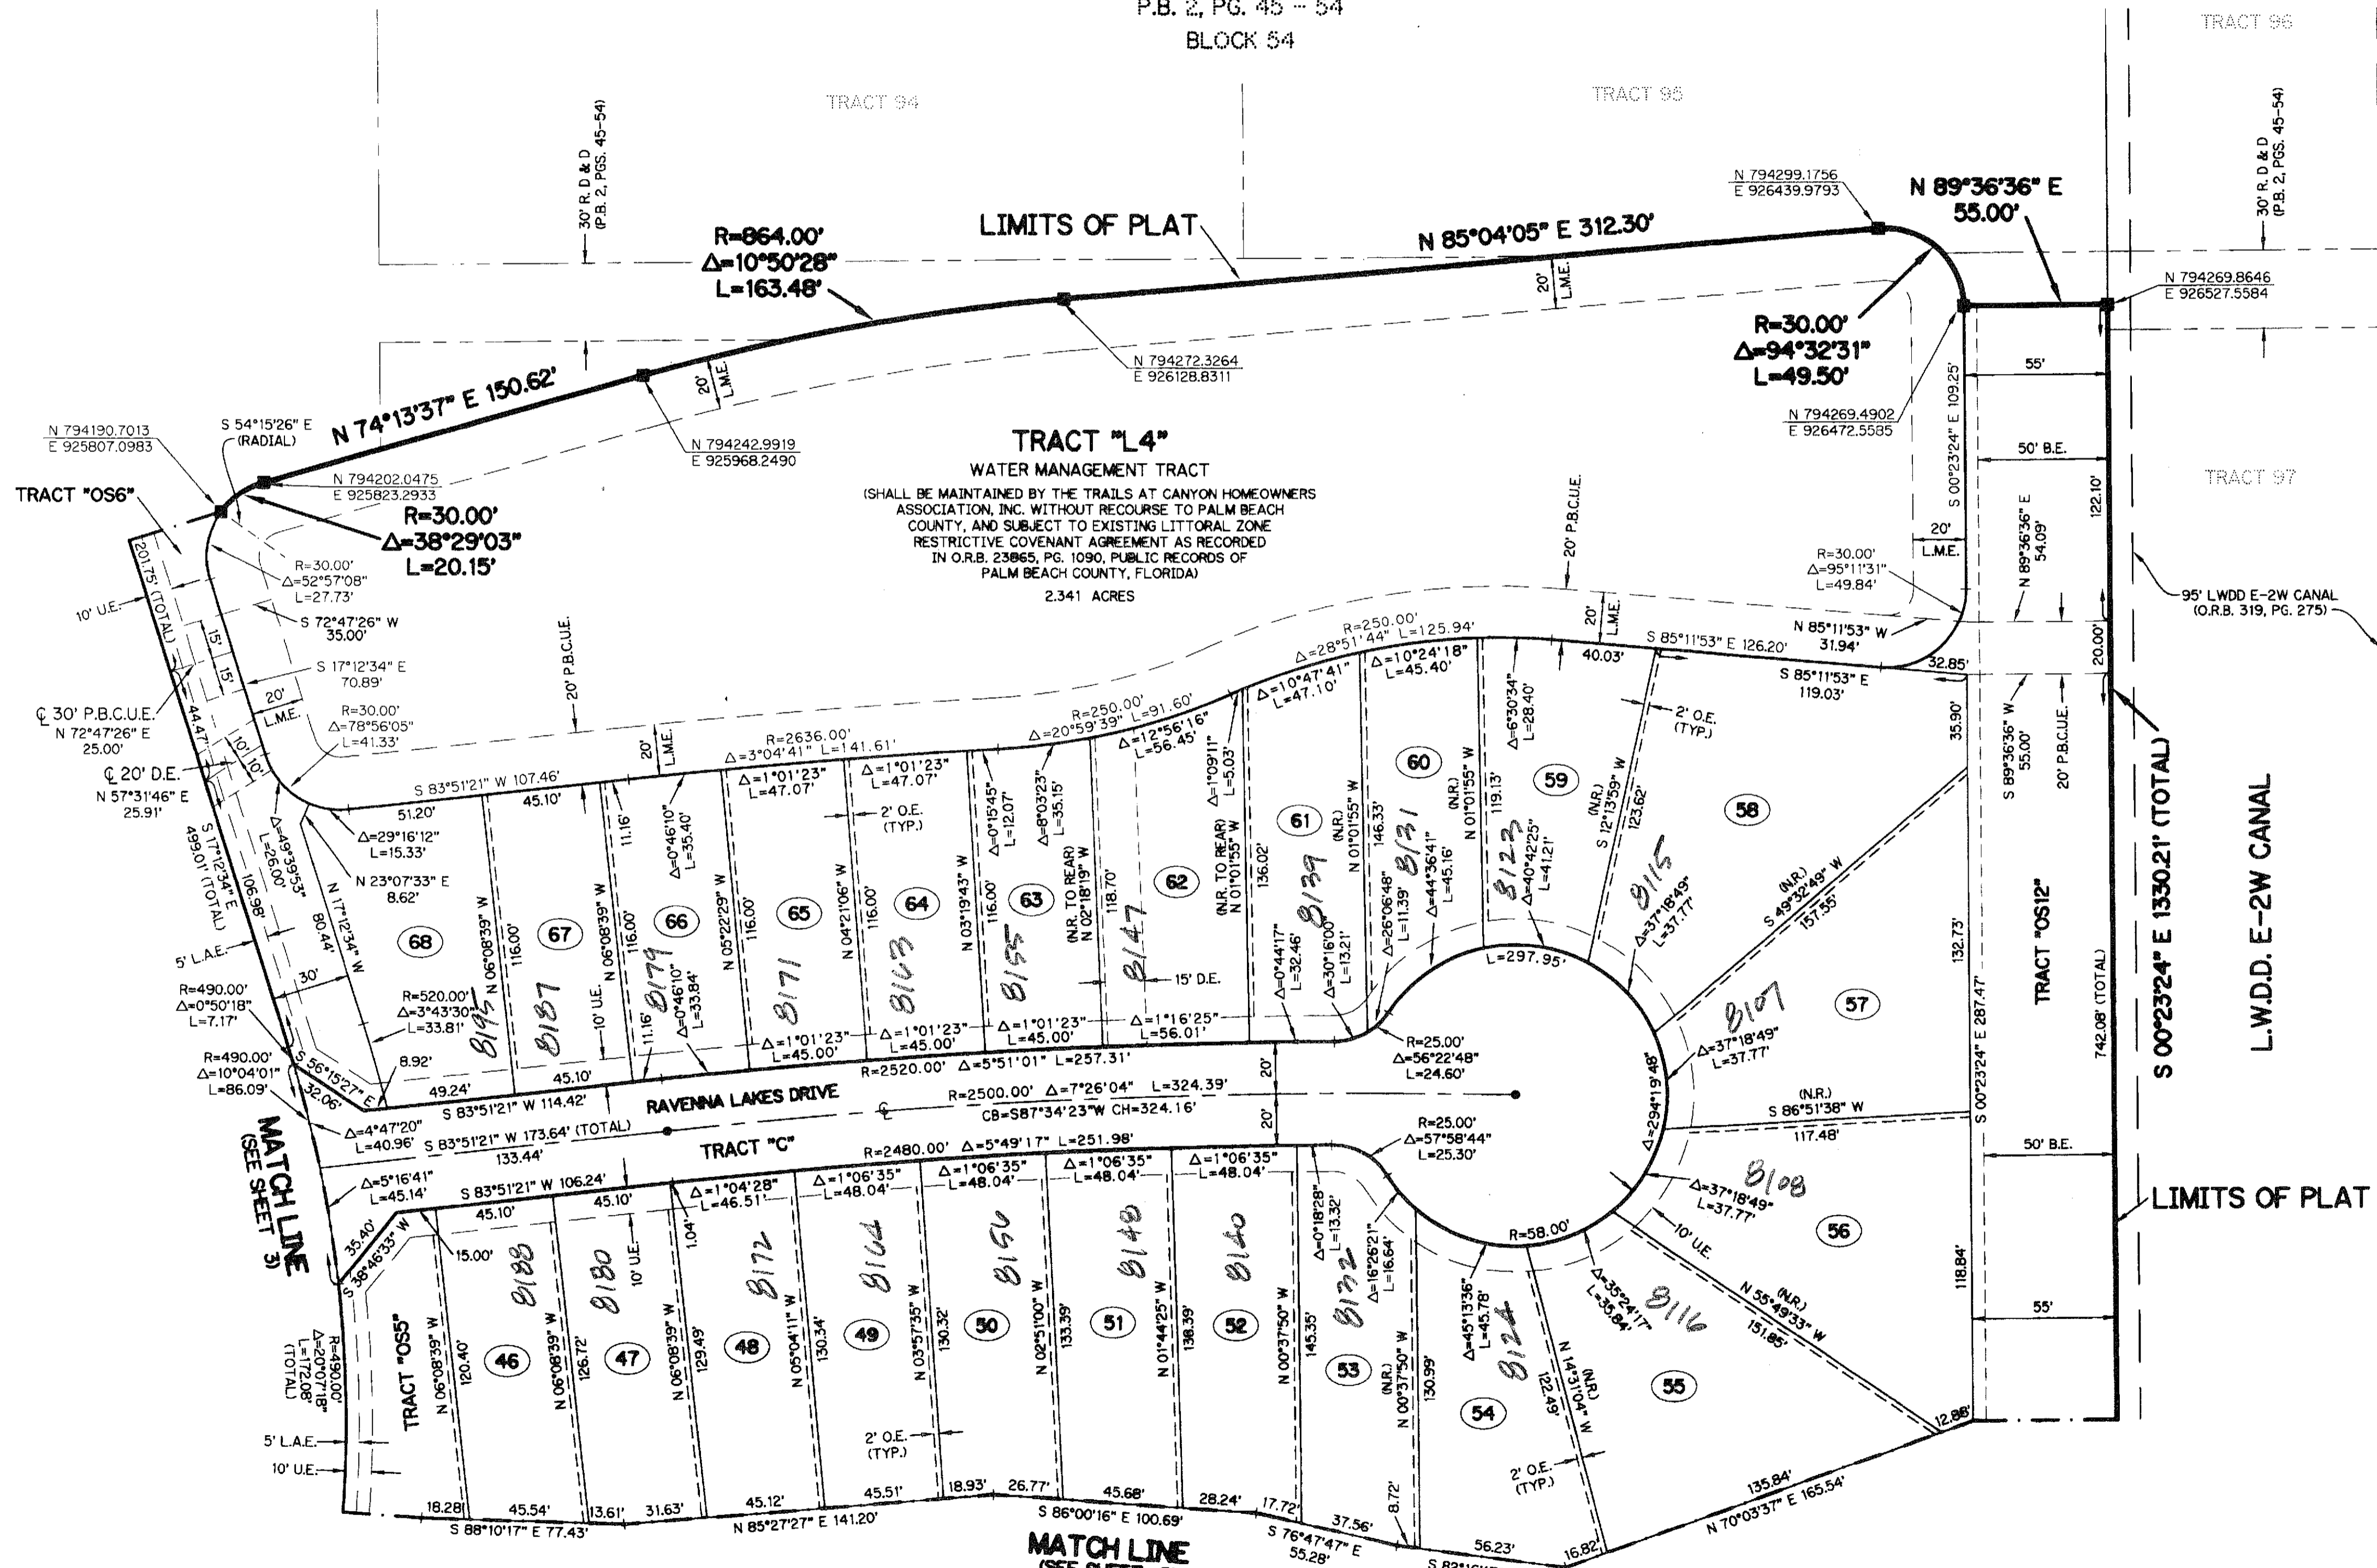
P.B. 2, PG. 45 - 54
BLOCK 54

TRACT 94
TRACT 95
TRACT 96
TRACT 97

30' R. D & D (P.B. 2, PGS. 45-54)
30' R. D & D (P.B. 2, PGS. 45-54)

LIMITS OF PLAT
N 85°04'05" E 312.30'
N 794299.1756
E 926439.9793
N 89°36'36" E
55.00'
N 794269.8646
E 926527.5584

R=864.00'
Δ=10°50'28"
L=163.48'

20' L.M.E.
20' L.M.E.

N 794272.3264
E 926128.8311

R=30.00'
Δ=94°32'31"
L=49.50'

N 794269.4902
E 926472.5585

N 74°13'37" E 150.62'
N 794242.9919
E 925968.2490

N 794190.7013
E 925807.0983
S 54°15'26" E (RADIAL)
N 794202.0475
E 925823.2933

TRACT "OS6"
R=30.00'
Δ=38°29'03"
L=20.15'

TRACT "L4"
WATER MANAGEMENT TRACT
(SHALL BE MAINTAINED BY THE TRAILS AT CANYON HOMEOWNERS ASSOCIATION, INC. WITHOUT RECOURSE TO PALM BEACH COUNTY, AND SUBJECT TO EXISTING LITTORAL ZONE RESTRICTIVE COVENANT AGREEMENT AS RECORDED IN O.R.B. 23865, PG. 1090, PUBLIC RECORDS OF PALM BEACH COUNTY, FLORIDA)
2.341 ACRES

55'
50' B.E.
S 00°23'24" E 109.25'
122.10'
20' L.M.E.
N 89°36'36" E 54.09'
20' P.B.C.U.E.
R=30.00'
Δ=95°11'31"
L=49.84'
95' LWDD E-2W CANAL (O.R.B. 319, PG. 275)
N 85°11'53" W 31.94'
20.00'
32.85'
S 85°11'53" E 126.20'
S 85°11'53" E 119.03'
40.03'

R=30.00'
Δ=52°57'08"
L=27.73'
S 72°47'26" W 35.00'
S 17°12'34" E 70.89'
201.75' (TOTAL)
10' U.E.
15'
15'
20' L.M.E.
20' P.B.C.U.E.
R=30.00'
Δ=78°56'05"
L=41.33'
℄ 30' P.B.C.U.E.
N 72°47'26" E
25.00'
℄ 20' D.E.
N 57°31'46" E
25.91'
44.47'
10'
10'

R=250.00'
Δ=28°51'44" L=125.94'
Δ=10°24'18"
L=45.40'
Δ=10°47'41"
L=47.10'
R=250.00'
Δ=20°59'39" L=91.60'
Δ=12°56'16"
L=56.45'
R=2636.00'
Δ=3°04'41" L=141.61'
Δ=1°01'23"
L=47.07'
Δ=1°01'23"
L=47.07'
2' O.E. (TYP.)
2' O.E. (TYP.)
S 83°51'21" W 107.46'
51.20'
45.10'
20' L.M.E.

Δ=29°16'12"
L=15.33'
N 23°07'33" E
8.62'
Δ=49°39'53"
L=26.00'
S 17°12'34" E 499.01' (TOTAL)
106.98'
80.44'
N 17°12'34" W
30'
5' L.A.E.
11.16'
Δ=0°46'10"
L=35.40'
Δ=0°15'45"
L=12.07'
Δ=8°03'23"
L=35.15'
Δ=1°09'11"
L=5.03'
(N.R. TO REAR)
N 02°18'19" W
118.70'
(N.R. TO REAR)
N 01°01'55" W
136.02'
(N.R.) N 01°01'55" W
146.33'
(N.R.) N 01°01'55" W
119.13'
Δ=6°30'34"
L=28.40'
(N.R.) S 12°13'59" W
123.62'
2' O.E. (TYP.)
35.90'
S 89°36'36" W 55.00'
20' P.B.C.U.E.

68
67
66
65
64
63
62
61
60
59
58
57
N 06°08'39" W
116.00'
N 06°08'39" W
116.00'
N 05°22'29" W
116.00'
N 04°21'06" W
116.00'
N 03°19'43" W
116.00'
8195
8187
8179
8171
8163
8155
8147
8139
8131
8123
8115
8107
Δ=26°06'48"
L=11.39'
Δ=44°36'41"
L=45.16'
Δ=40°42'25"
L=41.21'
Δ=37°18'49"
L=37.77'
(N.R.) S 49°32'49" W
157.55'
132.73'
S 00°23'24" E 287.47'
TRACT "OS12"
742.08' (TOTAL)
S 00°23'24" E 1330.21' (TOTAL)
L.W.D.D. E-2W CANAL

R=520.00'
Δ=3°43'30"
L=33.81'
10' U.E.
Δ=0°46'10"
L=33.84'
11.16'
15' D.E.
Δ=0°44'17"
L=32.46'
Δ=30°16'00"
L=13.21'
L=297.95'
R=490.00'
Δ=0°50'18"
L=7.17'
8.92'
Δ=1°01'23"
L=45.00'
Δ=1°01'23"
L=45.00'
Δ=1°01'23"
L=45.00'
Δ=1°16'25"
L=56.01'
R=25.00'
Δ=56°22'48"
L=24.60'
Δ=37°18'49"
L=37.77'
Δ=294°19'48"
R=490.00'
Δ=10°04'01"
L=86.09'
S 56°15'27" E
32.06'
49.24'
45.10'
R=2520.00' Δ=5°51'01" L=257.31'
20'
S 83°51'21" W 114.42'
RAVENNA LAKES DRIVE
R=2500.00' Δ=7°26'04" L=324.39'
CB=S87°34'23"W CH=324.16'
(N.R.) S 86°51'38" W
117.48'
50' B.E.
Δ=4°47'20"
L=40.96'
S 83°51'21" W 173.64' (TOTAL)
133.44'
TRACT "C"
R=2480.00' Δ=5°49'17" L=251.98'
20'
R=25.00'
Δ=57°58'44"
L=25.30'
MATCH LINE (SEE SHEET 3)
Δ=5°16'41"
L=45.14'
S 83°51'21" W 106.24'
45.10'
45.10'
Δ=1°04'28"
L=46.51'
Δ=1°06'35"
L=48.04'
Δ=1°06'35"
L=48.04'
Δ=1°06'35"
L=48.04'
Δ=1°06'35"
L=48.04'
1.04'
Δ=0°18'28"
L=13.32'
Δ=16°26'21"
L=16.64'
R=58.00'
Δ=37°18'49"
L=37.77'
8108
56
10' U.E.
LIMITS OF PLAT
35.40'
S 36°46'33" W
15.00'
TRACT "OS5"
N 06°08'39" W
120.40'
N 06°08'39" W
126.72'
10' U.E.
N 06°08'39" W
129.49'
N 05°04'11" W
130.34'
N 03°57'35" W
130.32'
N 02°51'00" W
133.39'
N 01°44'25" W
138.39'
N 00°37'50" W
145.35'
(N.R.) N 00°37'50" W
130.99'
Δ=45°13'36"
L=45.78'
(N.R.) N 14°31'04" W
122.49'
Δ=35°24'17"
L=35.84'
(N.R.) N 55°49'33" W
151.85'
118.84'
55'
46
47
48
49
50
51
52
53
54
55
8188
8180
8172
8164
8156
8148
8140
8132
8124
8116
R=490.00'
Δ=20°07'18"
L=172.08' (TOTAL)
5' L.A.E.
10' U.E.
2' O.E. (TYP.)
2' O.E. (TYP.)
12.88'
18.28'
45.54'
13.61'
31.63'
45.12'
45.51'
18.93'
26.77'
45.68'
28.24'
17.72'
8.72'
37.56'
56.23'
16.82'
135.84'
S 88°10'17" E 77.43'
N 85°27'27" E 141.20'
S 86°00'16" E 100.69'
S 76°47'47" E
55.28'
S 83°1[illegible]
N 70°03'37" E 165.54'
MATCH LINE
(SEE SHEET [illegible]